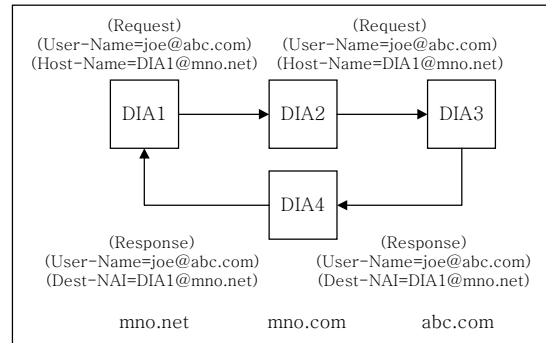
(Request)
(User-Name=joe@abc.com)
(Host-Name=DIA1@mno.net)

(Request)
(User-Name=joe@abc.com)
(Host-Name=DIA1@mno.net)

DIA1

DIA2

DIA3

DIA4

(Response)
(User-Name=joe@abc.com)
(Dest-NAI=DIA1@mno.net)

(Response)
(User-Name=joe@abc.com)
(Dest-NAI=DIA1@mno.net)

mno.net

mno.com

abc.com